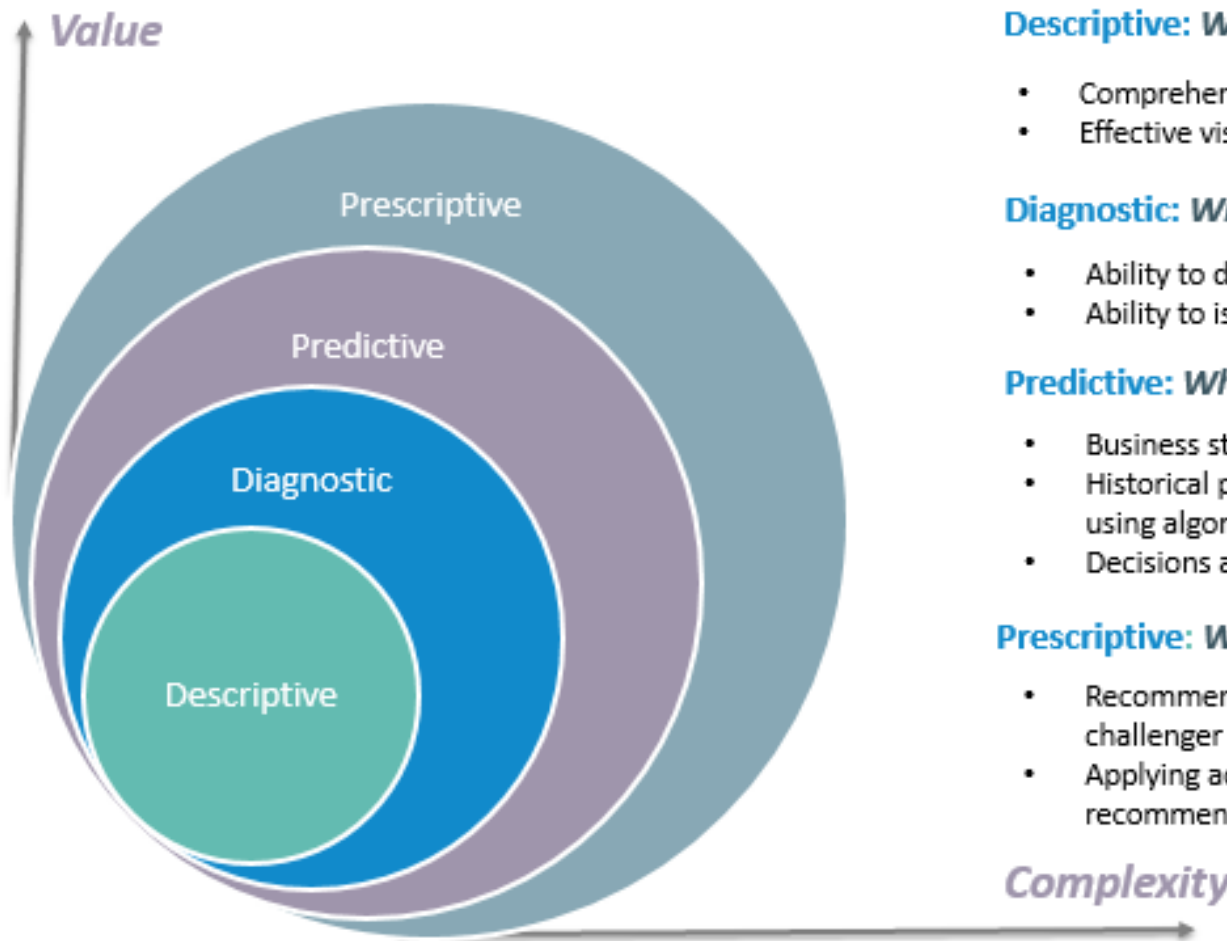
Value

Prescriptive

Predictive

Diagnostic

Descriptive

Descriptive: W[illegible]

- Comprehen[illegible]
- Effective vis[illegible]

Diagnostic: Wh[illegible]

- Ability to d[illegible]
- Ability to is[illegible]

Predictive: Wh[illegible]

- Business st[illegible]
- Historical p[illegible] using algor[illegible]
- Decisions a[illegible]

Prescriptive: W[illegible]

- Recommen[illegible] challenger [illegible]
- Applying ac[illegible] recommen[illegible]

Complexity